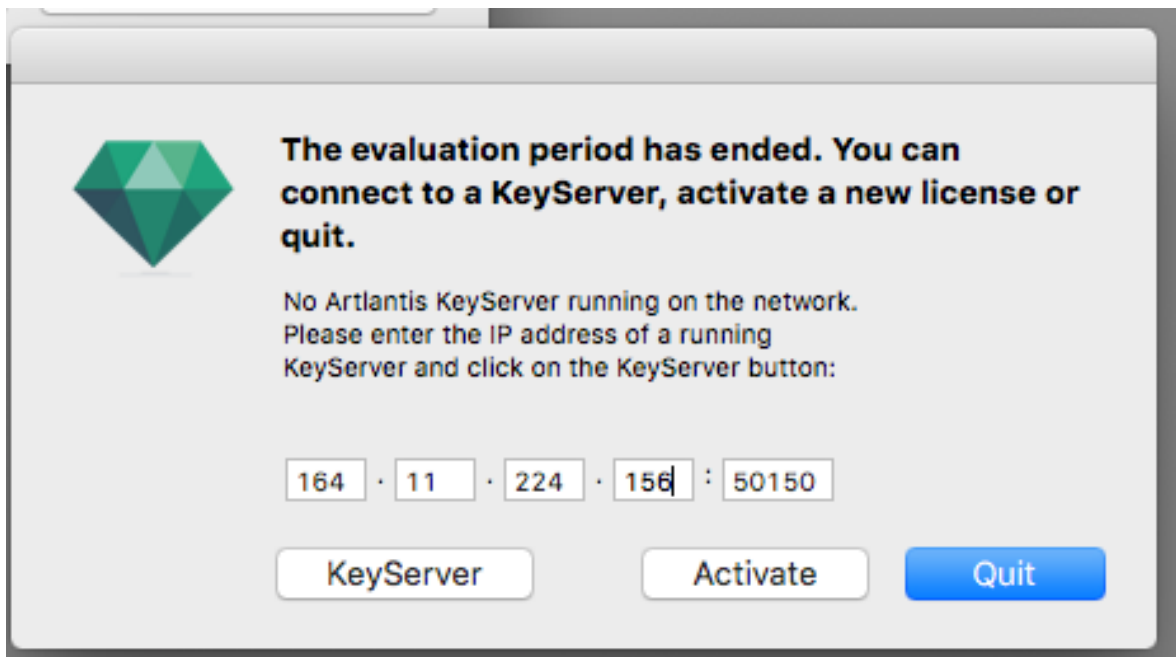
The evaluation period has ended. You can connect to a KeyServer, activate a new license or quit.

No Artlantis KeyServer running on the network. Please enter the IP address of a running KeyServer and click on the KeyServer button:

164 · 11 · 224 · 156 : 50150

KeyServer

Activate

Quit